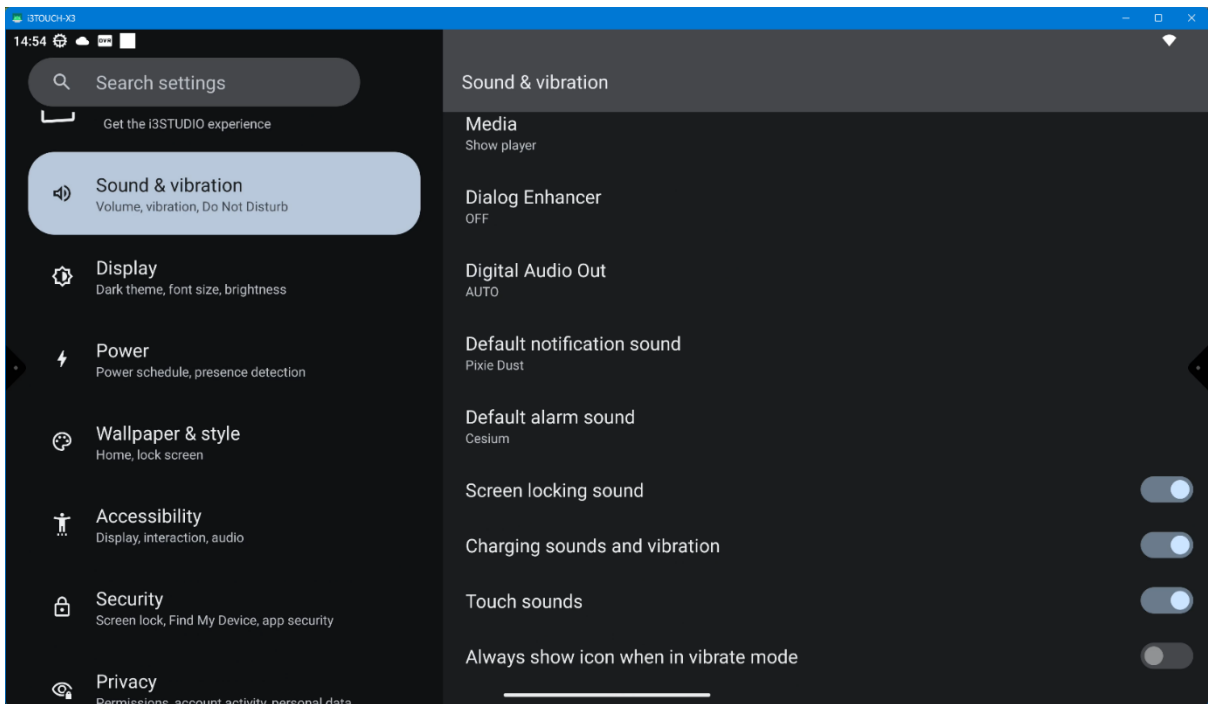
i3TOUCH-X3

14:54

Search settings

Get the i3STUDIO experience

Sound & vibration
Volume, vibration, Do Not Disturb

Display
Dark theme, font size, brightness

Power
Power schedule, presence detection

Wallpaper & style
Home, lock screen

Accessibility
Display, interaction, audio

Security
Screen lock, Find My Device, app security

Privacy
Permissions, account activity, personal data

Sound & vibration

Media
Show player

Dialog Enhancer
OFF

Digital Audio Out
AUTO

Default notification sound
Pixie Dust

Default alarm sound
Cesium

Screen locking sound

Charging sounds and vibration

Touch sounds

Always show icon when in vibrate mode